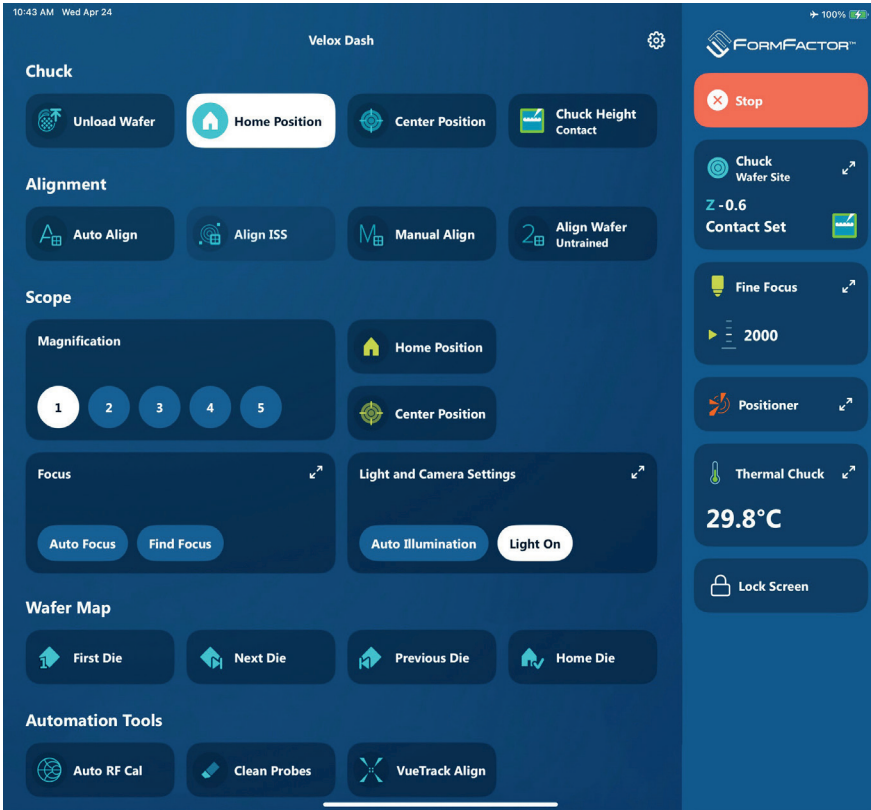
10:43 AM Wed Apr 24

100%

Velox Dash

FormFactor™

Chuck

Unload Wafer

Home Position

Center Position

Chuck Height
Contact

Stop

Chuck
Wafer Site

Z -0.6
Contact Set

Alignment

Auto Align

Align ISS

Manual Align

Align Wafer
Untrained

Scope

Magnification

1

2

3

4

5

Home Position

Center Position

Fine Focus

2000

Positioner

Focus

Auto Focus

Find Focus

Light and Camera Settings

Auto Illumination

Light On

Thermal Chuck

29.8°C

Lock Screen

Wafer Map

First Die

Next Die

Previous Die

Home Die

Automation Tools

Auto RF Cal

Clean Probes

VueTrack Align